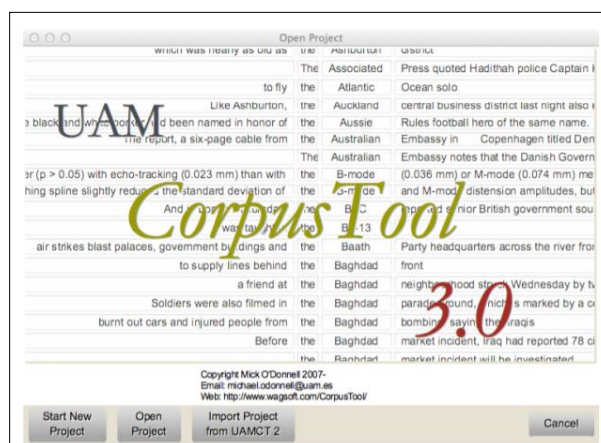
Open Project

| | | |
|---|---|---|
| which was nearly as old as | the | Ashburton | district |
| | The | Associated | Press quoted Hadithah police Captain |
| to fly | the | Atlantic | Ocean solo |
| Like Ashburton, | the | Auckland | central business district last night also |
| e black and white poker had been named in honor of | the | Aussie | Rules football hero of the same name. |
| The report, a six-page cable from | the | Australian | Embassy in Copenhagen titled Den |
| | The | Australian | Embassy notes that the Danish Govern |
| er (p > 0.05) with echo-tracking (0.023 mm) than with | the | B-mode | (0.036 mm) or M-mode (0.074 mm) me |
| hing spline slightly reduced the standard deviation of | the | B-mode | and M-mode distension amplitudes, bu |
| And in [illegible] | the | BBC | reported senior British government sou |
| war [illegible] | the | BL-13 | |
| air strikes blast palaces, government buildings and | the | Baath | Party headquarters across the river fro |
| to supply lines behind | the | Baghdad | front |
| a friend at | the | Baghdad | neighbourhood store Wednesday by t |
| Soldiers were also filmed in | the | Baghdad | parade ground, which is marked by a c |
| burnt out cars and injured people from | the | Baghdad | bombing, saying the Iraqis |
| Before | the | Baghdad | market incident, Iraq had reported 78 c |
| | the | Baghdad | market incident will be investigated |

UAM

CorpusTool

3.0

Copyright Mick O'Donnell 2007-
Email: michael.odonnell@uam.es
Web: http://www.wagsoft.com/CorpusTool/

Start New Project

Open Project

Import Project from UAMCT 2

Cancel